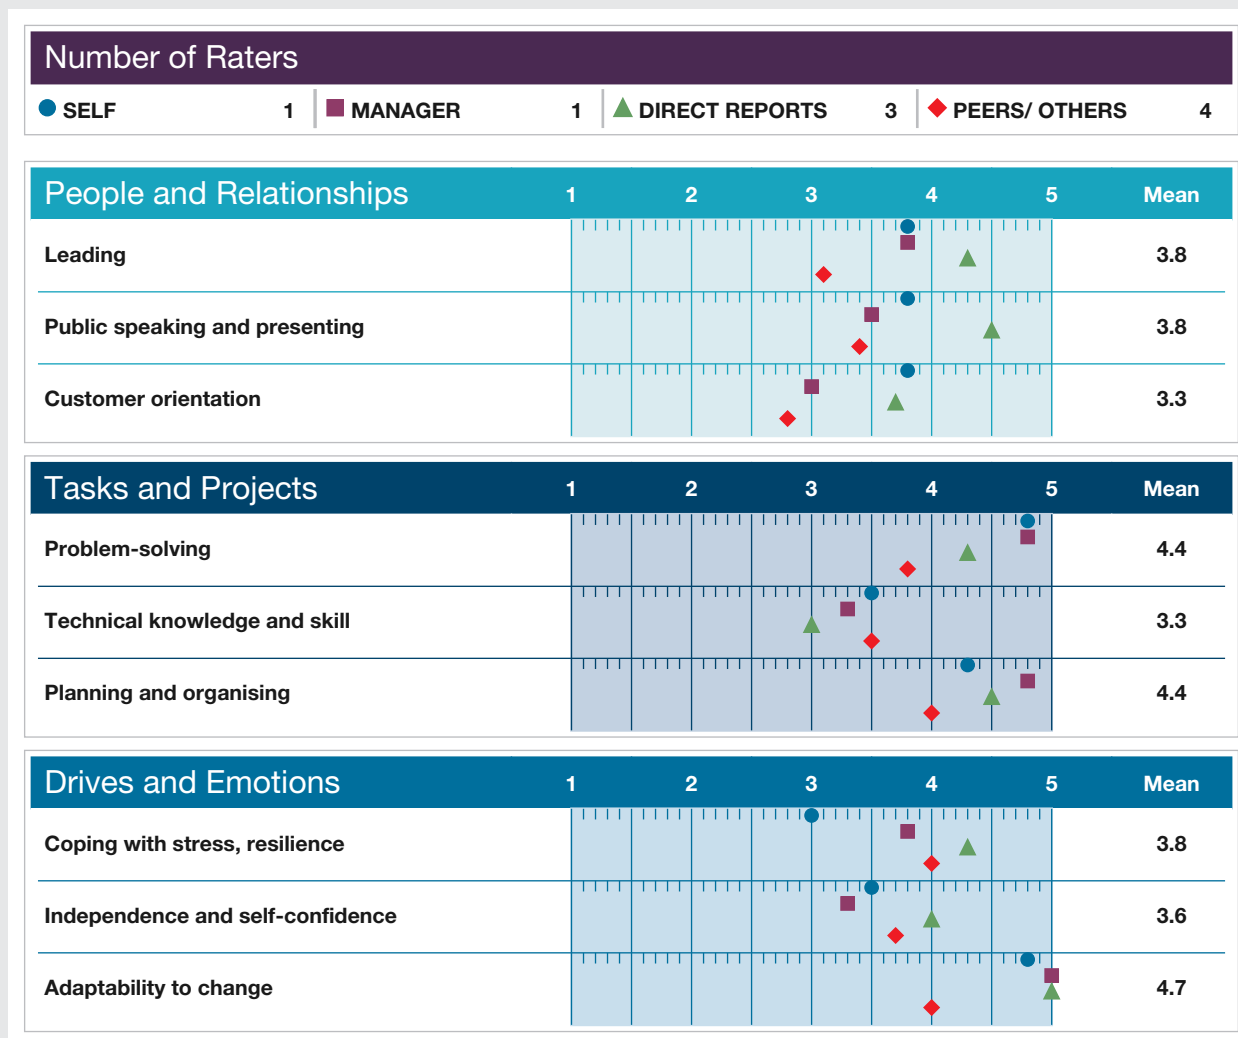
Number of Raters

| SELF 1 | MANAGER 1 | DIRECT REPORTS 3 | PEERS/ OTHERS 4 |
|---|---|---|---|

| People and Relationships | 1 | 2 | 3 | 4 | 5 | Mean |
|---|---|---|---|---|---|---|
| Leading | | | | | | 3.8 |
| Public speaking and presenting | | | | | | 3.8 |
| Customer orientation | | | | | | 3.3 |

| Tasks and Projects | 1 | 2 | 3 | 4 | 5 | Mean |
|---|---|---|---|---|---|---|
| Problem-solving | | | | | | 4.4 |
| Technical knowledge and skill | | | | | | 3.3 |
| Planning and organising | | | | | | 4.4 |

| Drives and Emotions | 1 | 2 | 3 | 4 | 5 | Mean |
|---|---|---|---|---|---|---|
| Coping with stress, resilience | | | | | | 3.8 |
| Independence and self-confidence | | | | | | 3.6 |
| Adaptability to change | | | | | | 4.7 |